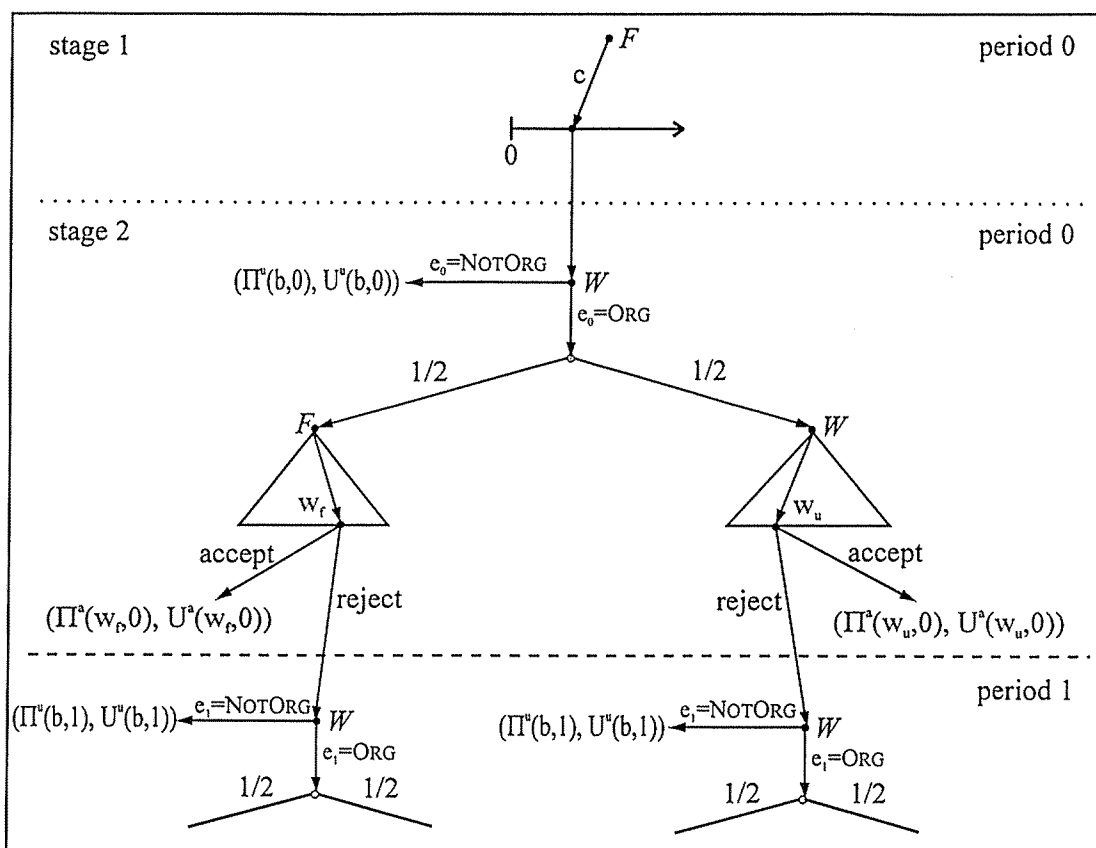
stage 1

period 0

$F$

c

0

stage 2

period 0

$(\Pi^u(b,0), U^u(b,0))$

$e_0$=NOTORG

$W$

$e_0$=ORG

1/2

1/2

$F$

$W$

$w_f$

$w_u$

accept

accept

$(\Pi^a(w_f,0), U^a(w_f,0))$

reject

reject

$(\Pi^a(w_u,0), U^a(w_u,0))$

period 1

$(\Pi^u(b,1), U^u(b,1))$

$e_1$=NOTORG

$W$

$e_1$=ORG

$(\Pi^u(b,1), U^u(b,1))$

$e_1$=NOTORG

$W$

$e_1$=ORG

1/2

1/2

1/2

1/2